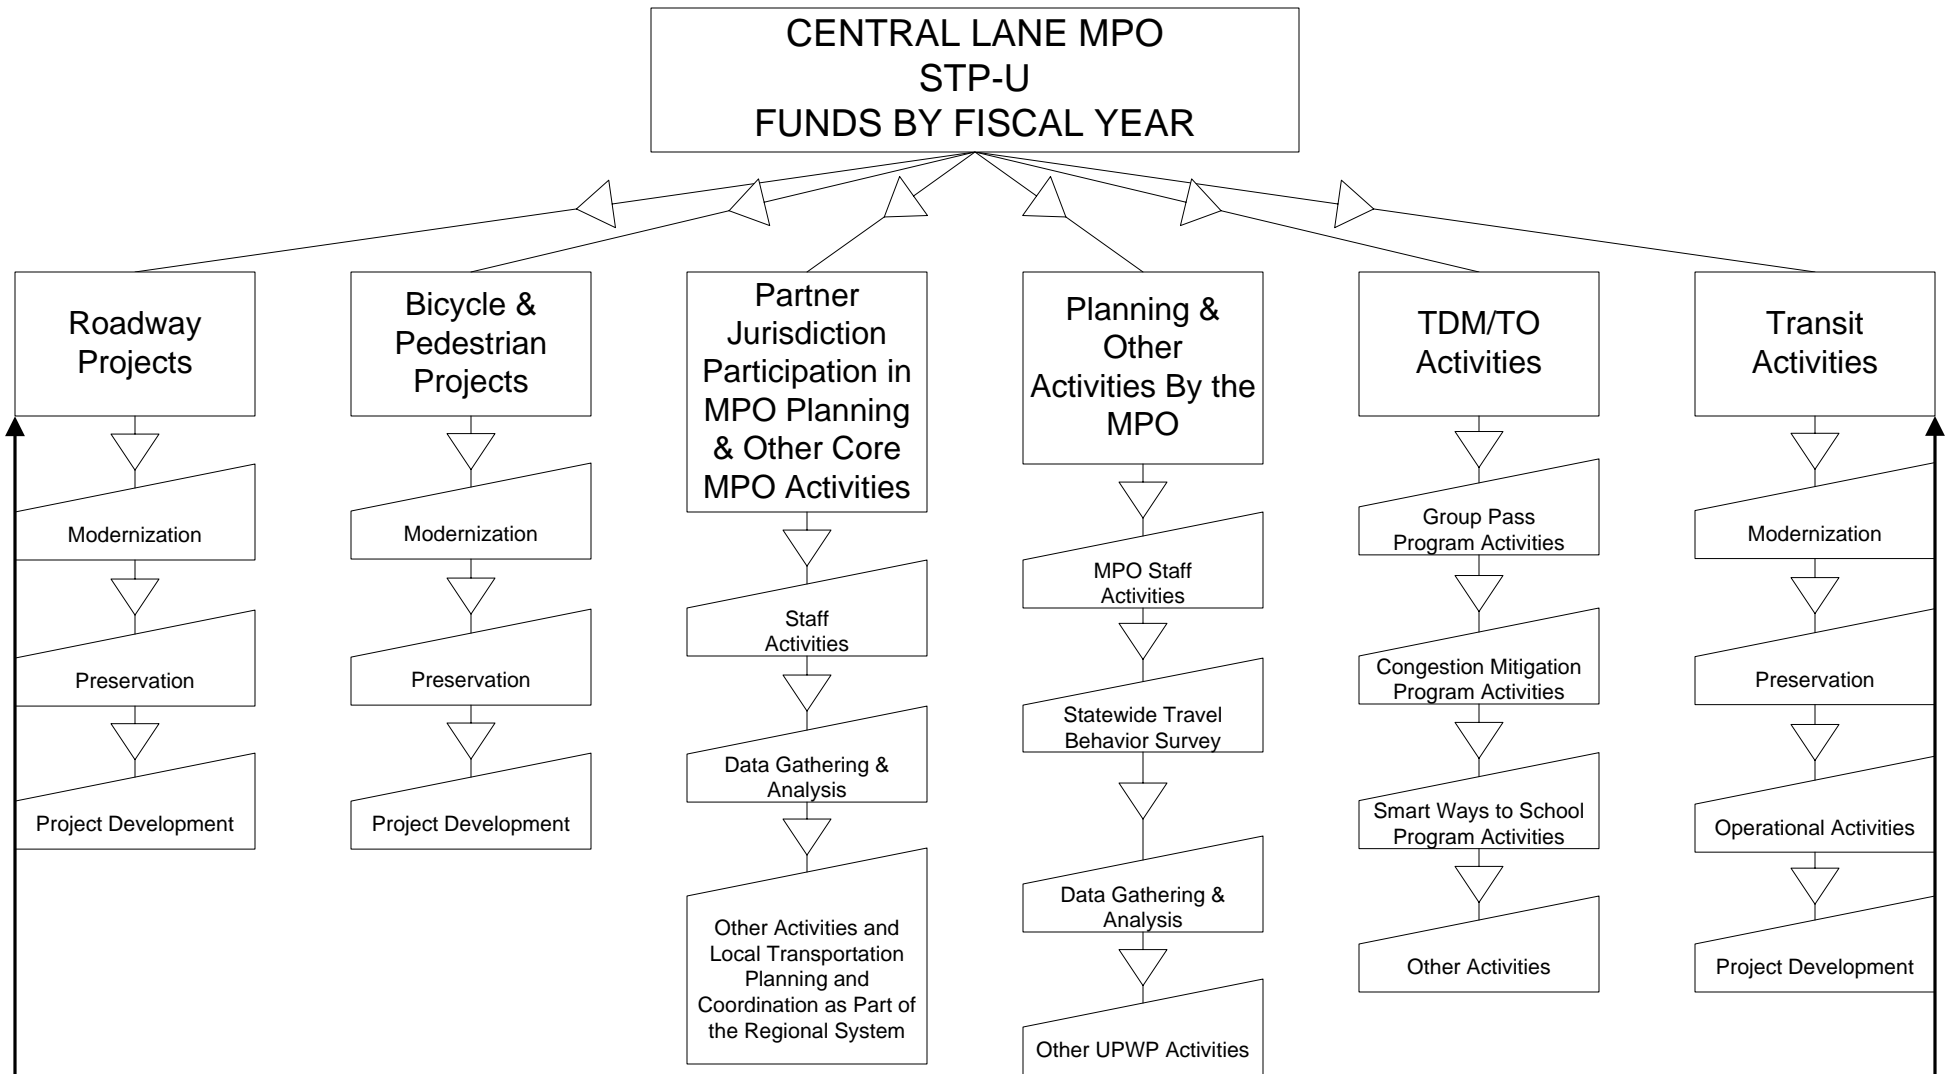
CENTRAL LANE MPO
STP-U
FUNDS BY FISCAL YEAR

Roadway Projects

Modernization

Preservation

Project Development

Bicycle & Pedestrian Projects

Modernization

Preservation

Project Development

Partner Jurisdiction Participation in MPO Planning & Other Core MPO Activities

Staff Activities

Data Gathering & Analysis

Other Activities and Local Transportation Planning and Coordination as Part of the Regional System

Planning & Other Activities By the MPO

MPO Staff Activities

Statewide Travel Behavior Survey

Data Gathering & Analysis

Other UPWP Activities

TDM/TO Activities

Group Pass Program Activities

Congestion Mitigation Program Activities

Smart Ways to School Program Activities

Other Activities

Transit Activities

Modernization

Preservation

Operational Activities

Project Development